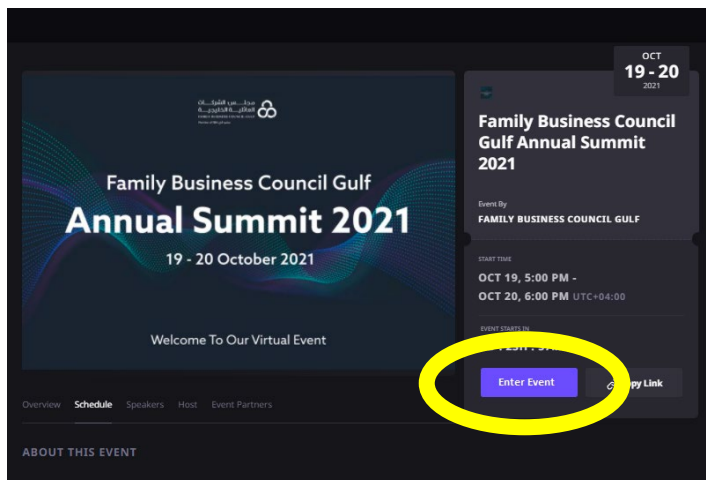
OCT
19 - 20
2021

مجلس الشركات العائلية الخليجية
FAMILY BUSINESS COUNCIL GULF

Family Business Council Gulf
Annual Summit 2021
19 - 20 October 2021

Welcome To Our Virtual Event

Family Business Council Gulf Annual Summit 2021

Event By
FAMILY BUSINESS COUNCIL GULF

START TIME
OCT 19, 5:00 PM -
OCT 20, 6:00 PM UTC+04:00

EVENT STARTS IN
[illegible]

Enter Event
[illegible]py Link

Overview Schedule Speakers Host Event Partners

ABOUT THIS EVENT